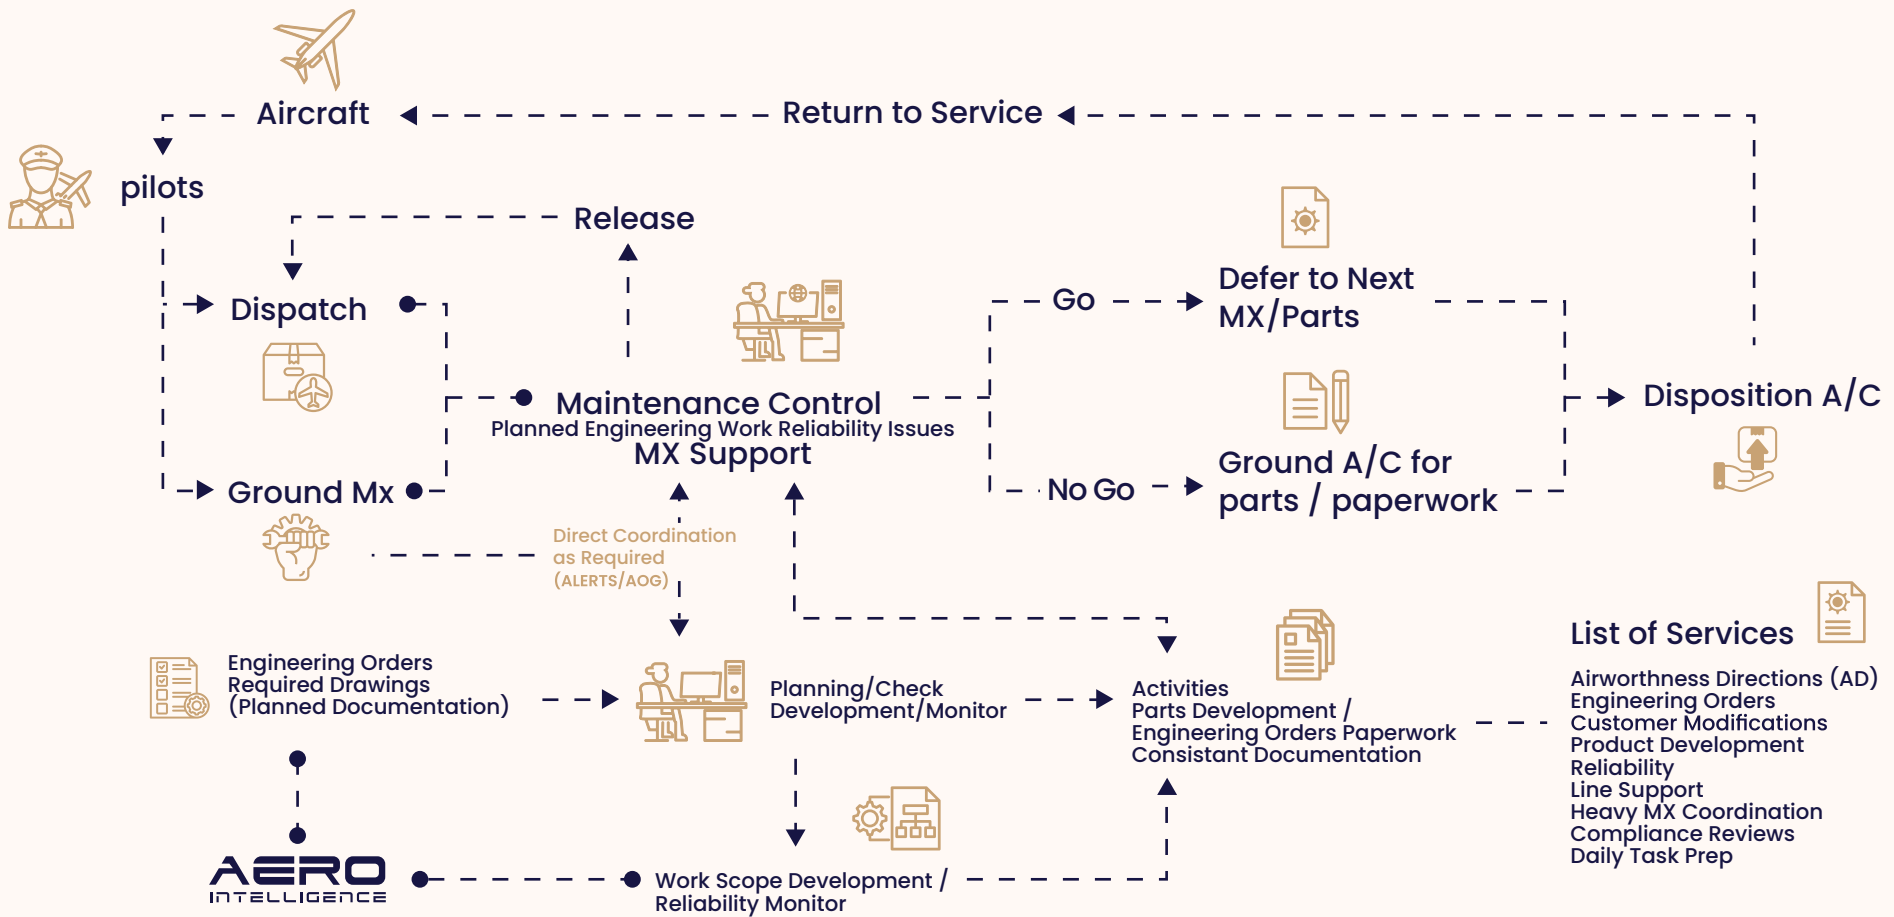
Aircraft

Return to Service

pilots

Release

Dispatch

Go

Defer to Next MX/Parts

Maintenance Control
Planned Engineering Work Reliability Issues
MX Support

Disposition A/C

Ground Mx

No Go

Ground A/C for parts / paperwork

Direct Coordination as Required (ALERTS/AOG)

List of Services

Engineering Orders
Required Drawings
(Planned Documentation)

Planning/Check Development/Monitor

Activities
Parts Development /
Engineering Orders Paperwork
Consistant Documentation

Airworthness Directions (AD)
Engineering Orders
Customer Modifications
Product Development
Reliability
Line Support
Heavy MX Coordination
Compliance Reviews
Daily Task Prep

AERO INTELLIGENCE

Work Scope Development / Reliability Monitor